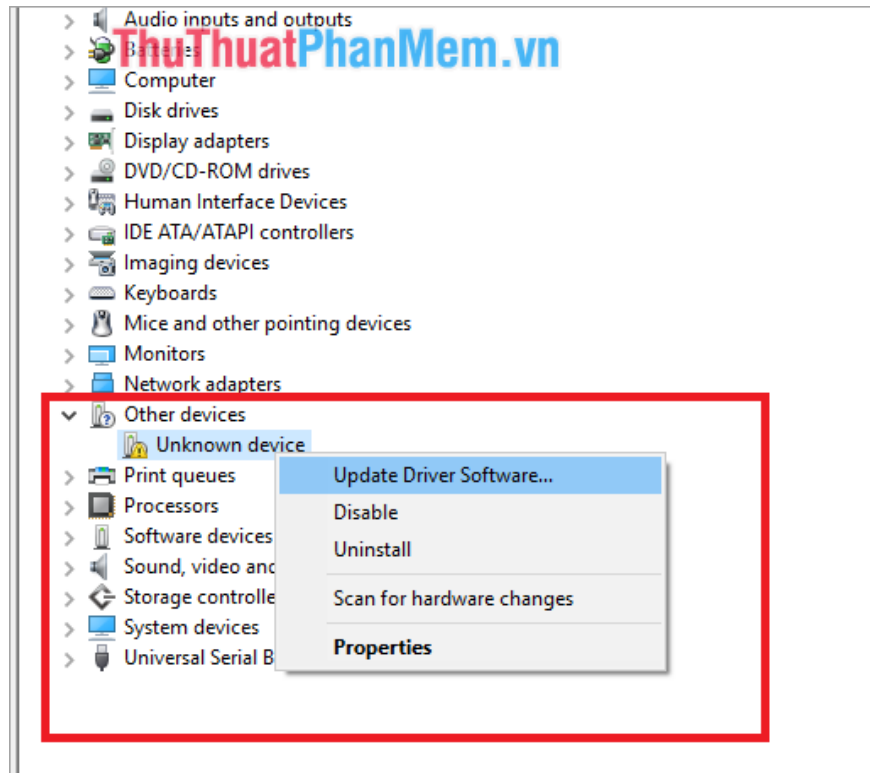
Audio inputs and outputs
ThuThuatPhanMem.vn
Batteries
Computer
Disk drives
Display adapters
DVD/CD-ROM drives
Human Interface Devices
IDE ATA/ATAPI controllers
Imaging devices
Keyboards
Mice and other pointing devices
Monitors
Network adapters
Other devices
Unknown device
Print queues
Processors
Software devices
Sound, video and
Storage controlle
System devices
Universal Serial B

Update Driver Software...
Disable
Uninstall
Scan for hardware changes
Properties